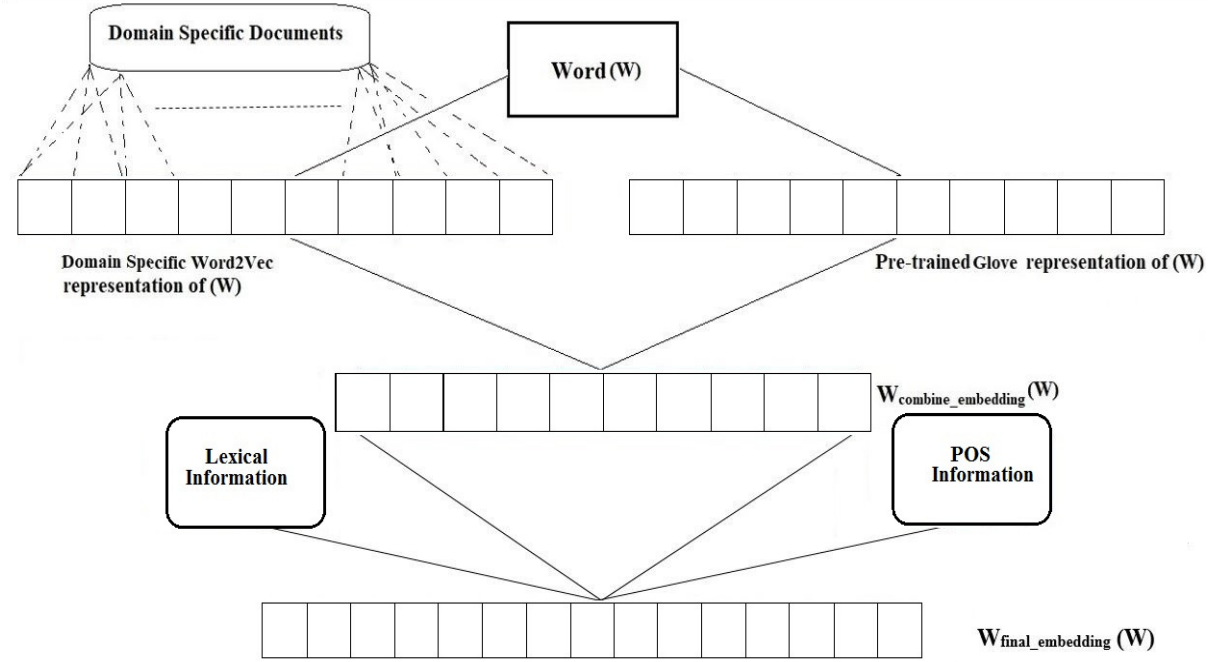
Domain Specific Documents

Word (W)

Domain Specific Word2Vec representation of (W)

Pre-trained Glove representation of (W)

$W_{combine\_embedding}$ (W)

Lexical Information

POS Information

$W_{final\_embedding}$ (W)